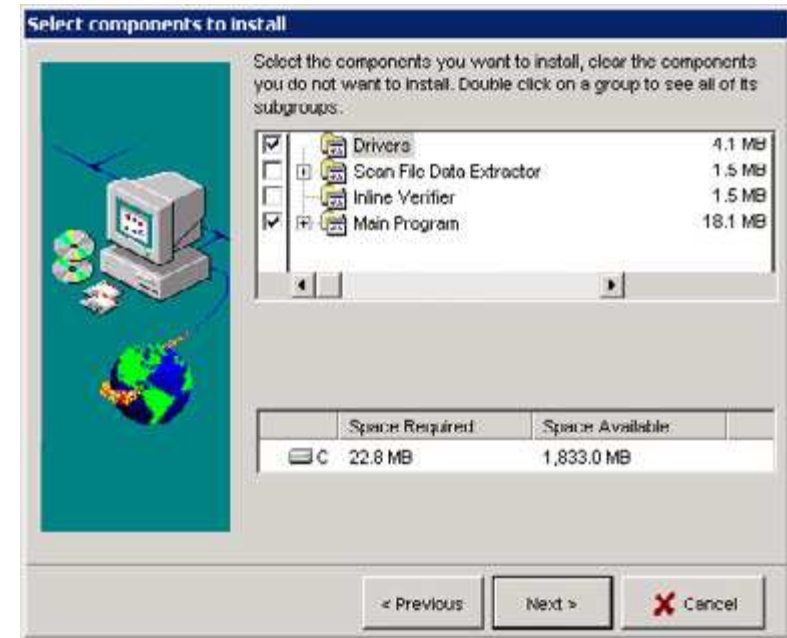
Select components to install

Select the components you want to install, clear the components you do not want to install. Double click on a group to see all of its subgroups.

| | Component | Size |
|---|---|---|
| ☑ | Drivers | 4.1 MB |
| ☐ | Scan File Data Extractor | 1.5 MB |
| ☐ | Inline Verifier | 1.5 MB |
| ☑ | Main Program | 18.1 MB |

| | Space Required | Space Available |
|---|---|---|
| C | 22.8 MB | 1,833.0 MB |

< Previous

Next >

Cancel